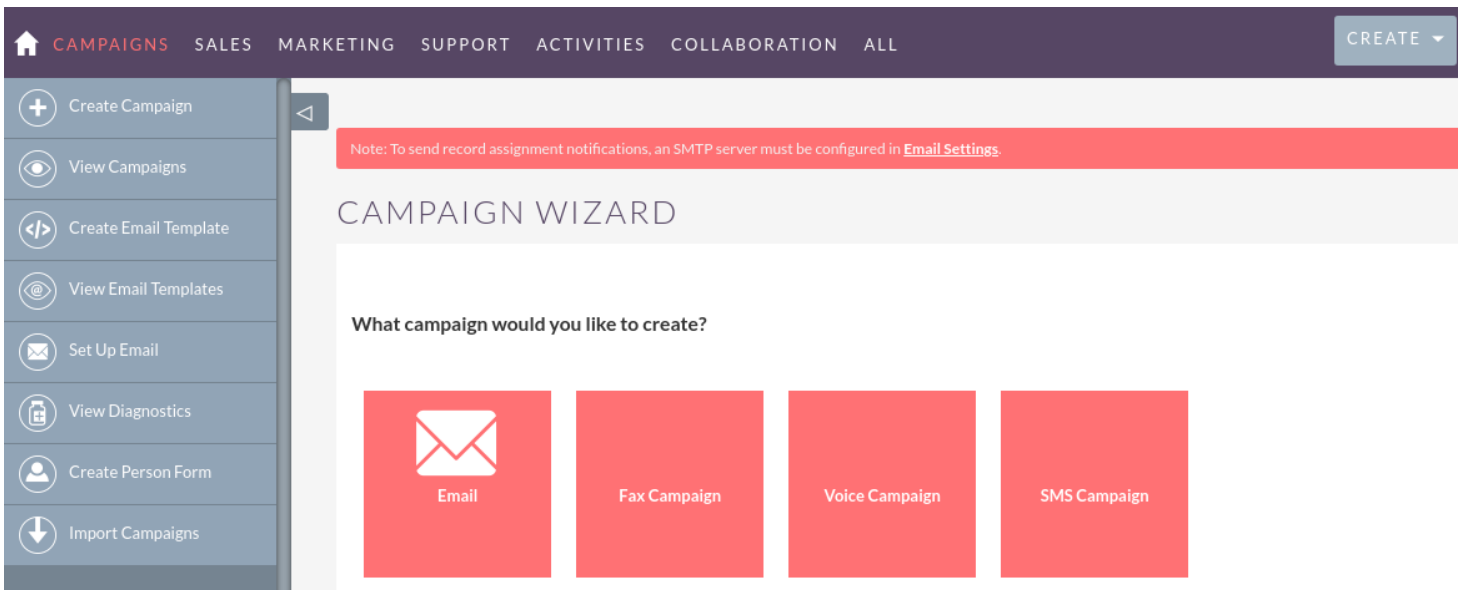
CAMPAIGNS SALES MARKETING SUPPORT ACTIVITIES COLLABORATION ALL

CREATE

Create Campaign

View Campaigns

Create Email Template

View Email Templates

Set Up Email

View Diagnostics

Create Person Form

Import Campaigns

Note: To send record assignment notifications, an SMTP server must be configured in Email Settings.

CAMPAIGN WIZARD

What campaign would you like to create?

Email

Fax Campaign

Voice Campaign

SMS Campaign